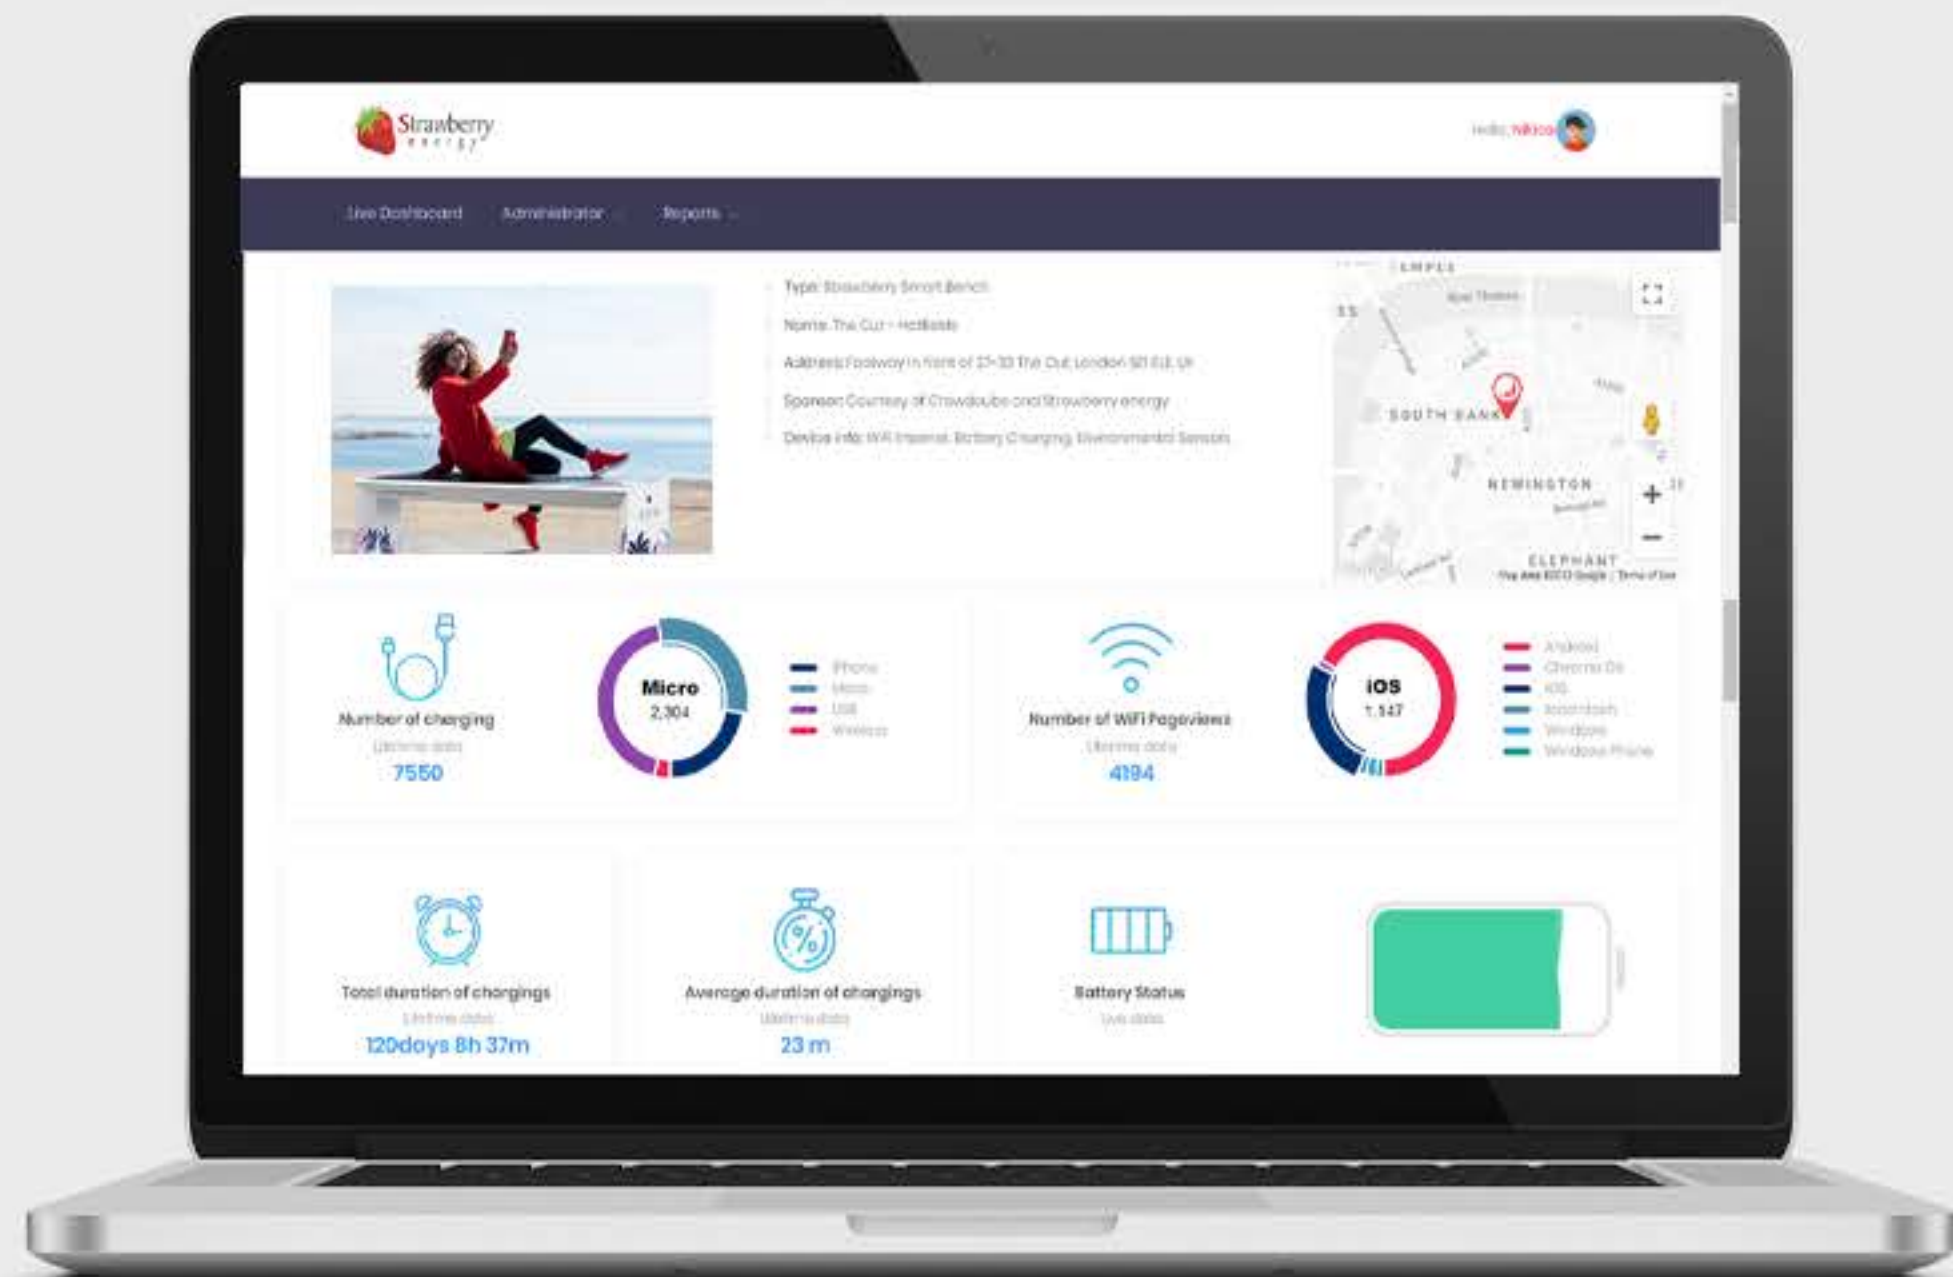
Strawberry energy

Hello, Nikola

Live Dashboard Administrator Reports

Type: Strawberry Smart Bench

Name: The Cut - Hatfields

Address: Footway in front of 27-33 The Cut London SE1 8LF, UK

Sponsor: Courtesy of Crowdcube and Strawberry energy

Device info: WiFi Internet, Battery Charging, Environmental Sensors

SOUTH BANK

NEWINGTON

ELEPHANT

Map data ©2019 Google | Terms of Use

Number of charging
Lifetime data
7550

Micro
2,304

iPhone
Micro
USB
Wireless

Number of WiFi Pageviews
Lifetime data
4194

iOS
1,547

Android
Chrome OS
iOS
Macintosh
Windows
Windows Phone

Total duration of chargings
Lifetime data
120days 8h 37m

Average duration of chargings
Lifetime data
23 m

Battery Status
Live data